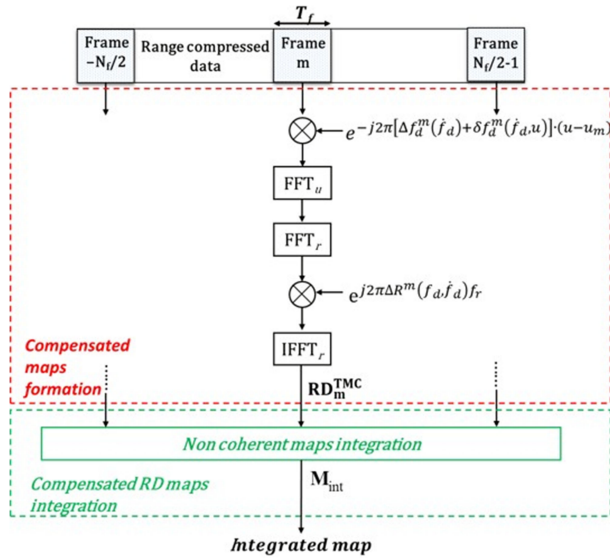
$T_f$

Frame $-N_f/2$

Range compressed data

Frame m

Frame $N_f/2-1$

$e^{-j2\pi[\Delta f_d^m(\dot{f}_d)+\delta f_d^m(\dot{f}_d,u)]\cdot(u-u_m)}$

$FFT_u$

$FFT_r$

$e^{j2\pi\Delta R^m(f_d,\dot{f}_d)f_r}$

$IFFT_r$

Compensated maps formation

$\mathbf{RD_m^{TMC}}$

Non coherent maps integration

Compensated RD maps integration

$\mathbf{M_{int}}$

Integrated map